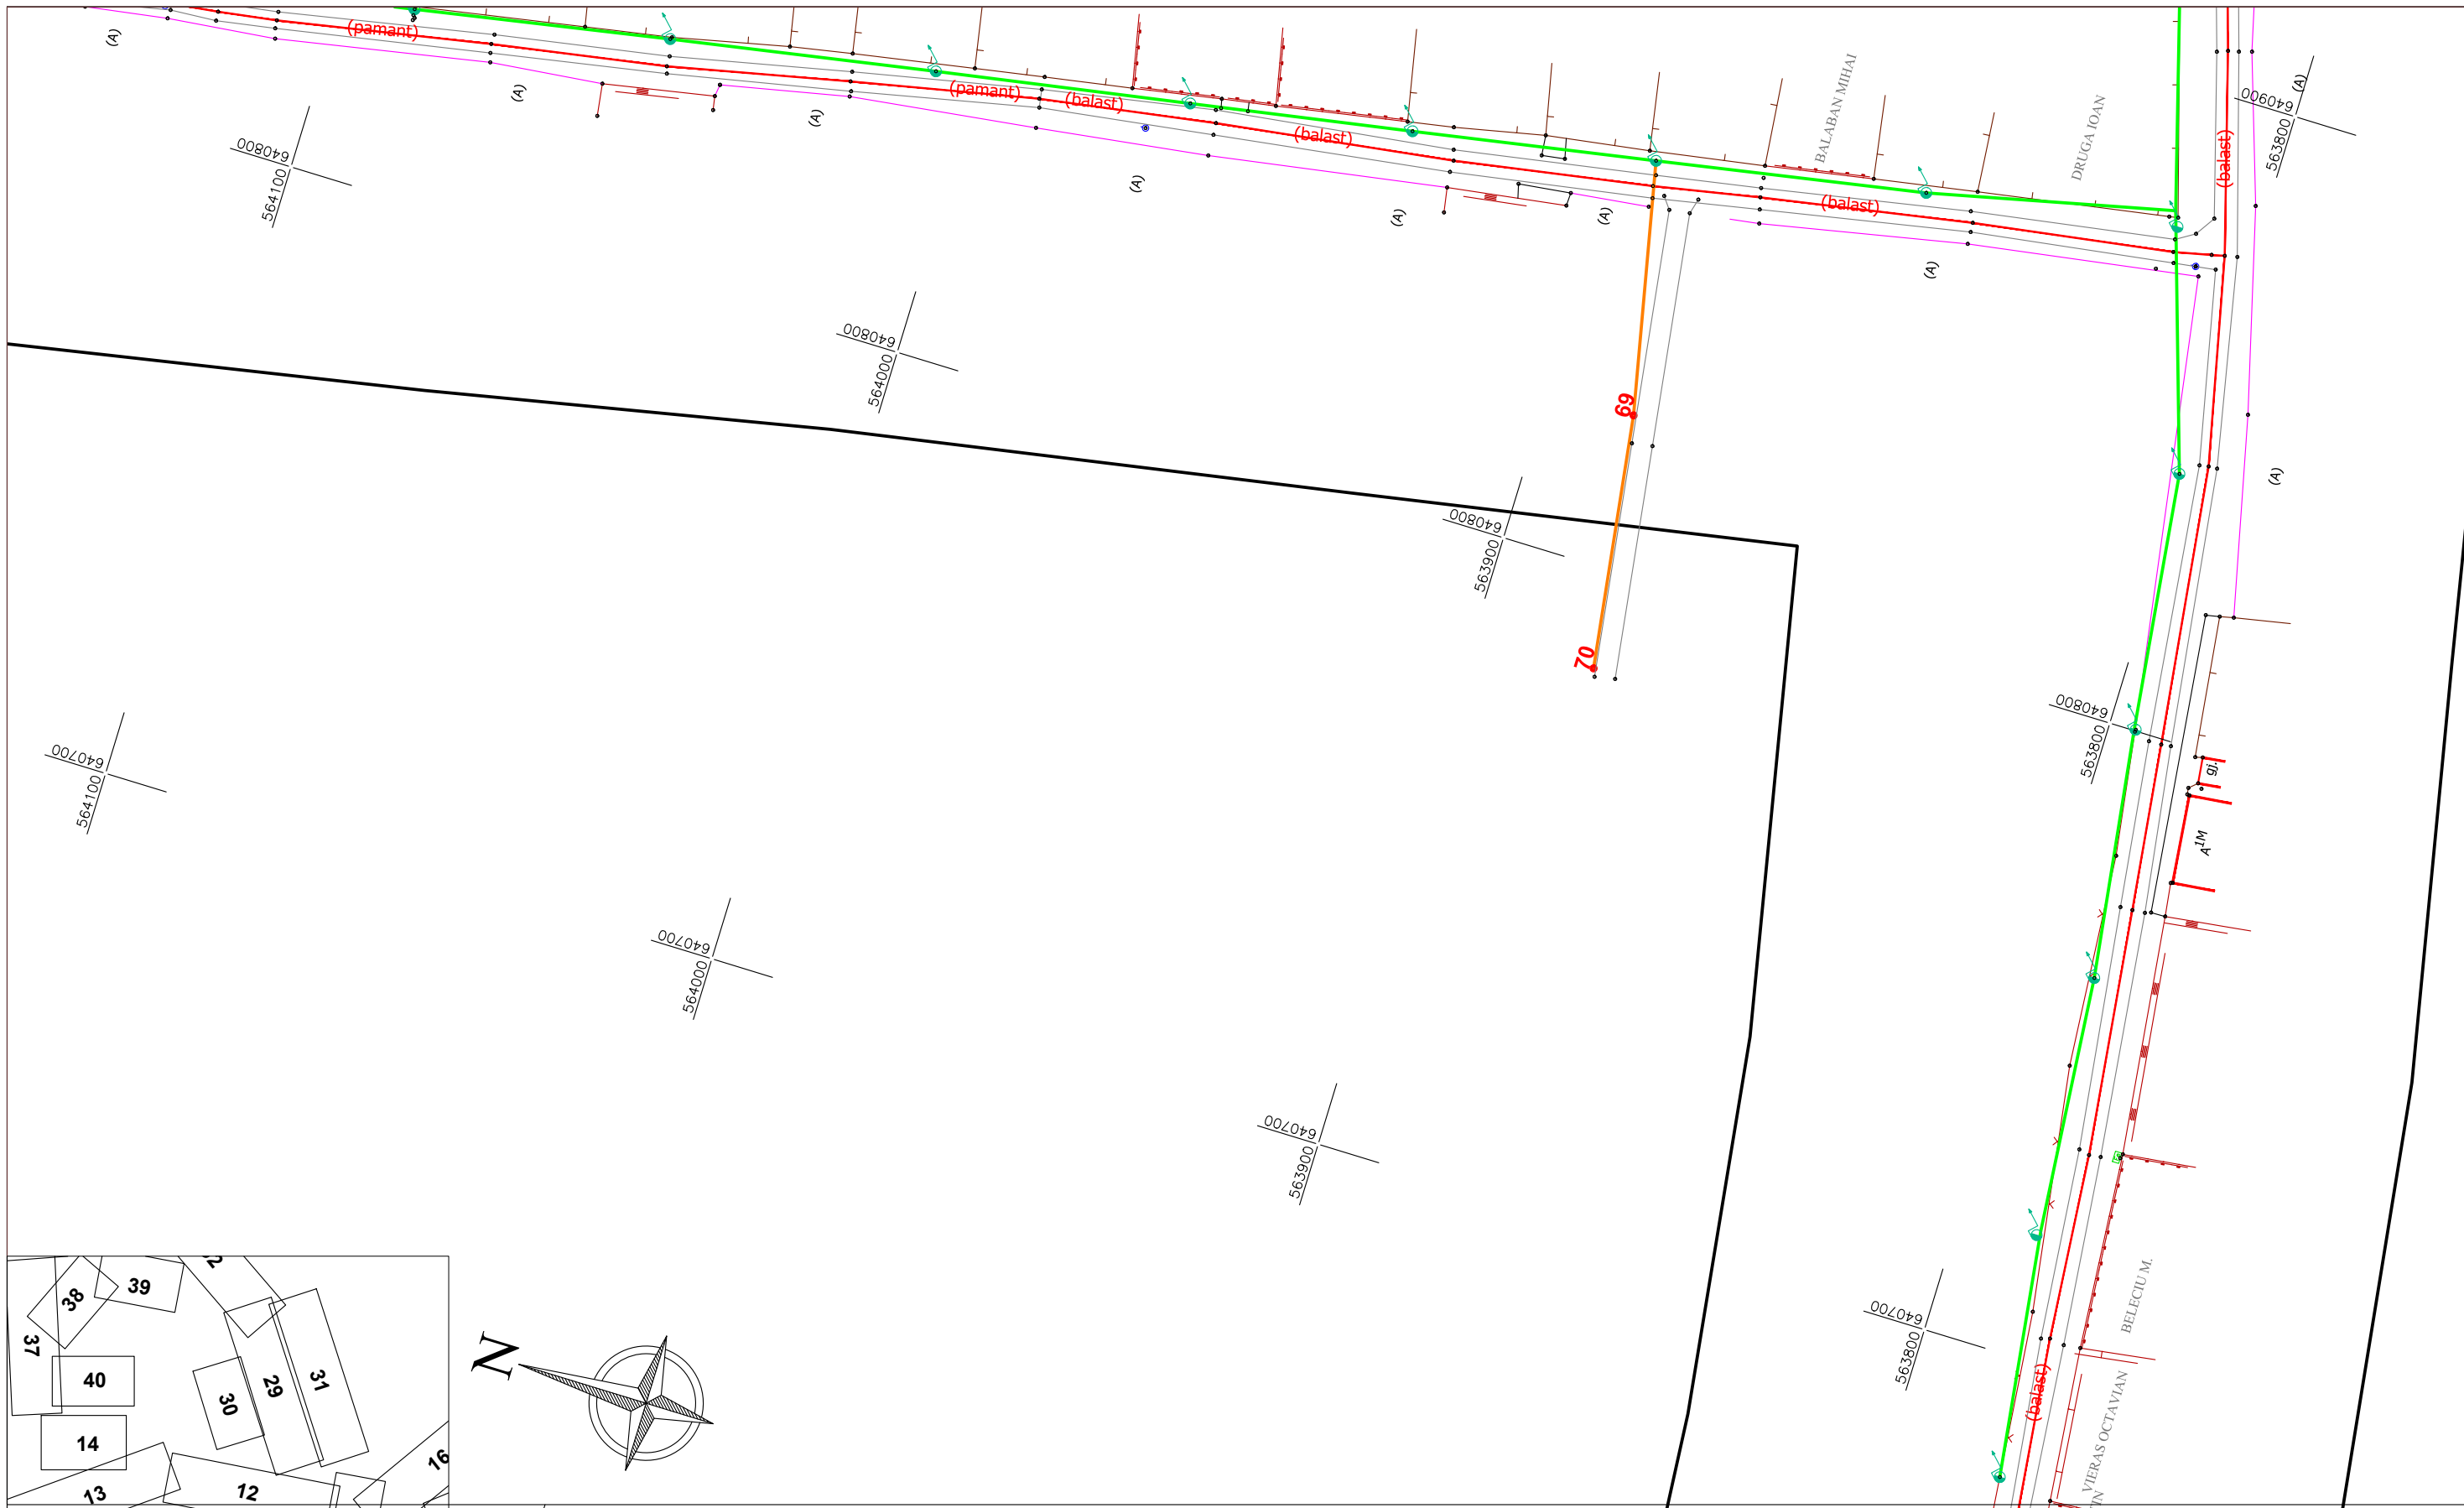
(A)
(pamant)
(A)
(A)
(pamant)
(balast)
(balast)
(A)
(A)
(A)
BALABAN MIHAI
DRUGA IOAN
(balast)
(balast)
640900
563800
(A)
(A)
640800
564100
640800
564000
69
640800
563900
70
(A)
640700
564100
640800
563800
gj.
$A^{1M}$
640700
564000
640700
563900
640700
563800
(balast)
BELECIU M.
VIERAS OCTAVIAN
IN
N
37
38
39
2
40
30
29
31
14
16
13
12